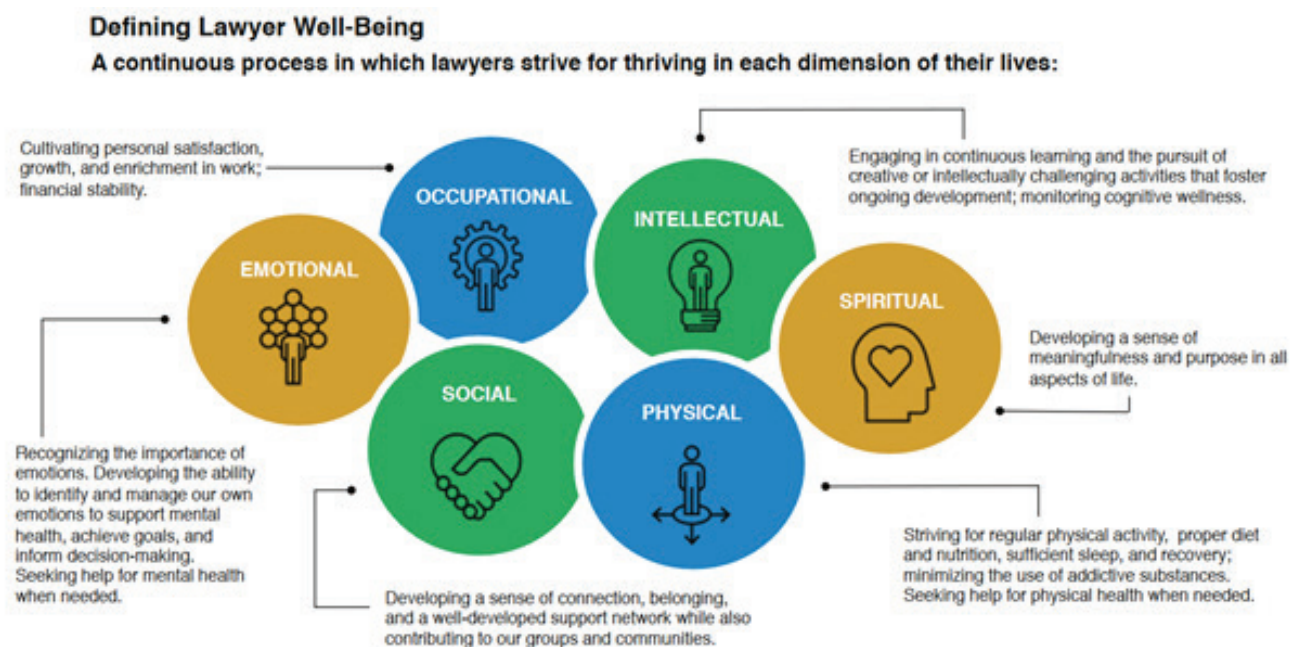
Defining Lawyer Well-Being

A continuous process in which lawyers strive for thriving in each dimension of their lives:

Cultivating personal satisfaction, growth, and enrichment in work; financial stability.

OCCUPATIONAL

Engaging in continuous learning and the pursuit of creative or intellectually challenging activities that foster ongoing development; monitoring cognitive wellness.

INTELLECTUAL

EMOTIONAL

SPIRITUAL

Developing a sense of meaningfulness and purpose in all aspects of life.

SOCIAL

PHYSICAL

Recognizing the importance of emotions. Developing the ability to identify and manage our own emotions to support mental health, achieve goals, and inform decision-making. Seeking help for mental health when needed.

Striving for regular physical activity, proper diet and nutrition, sufficient sleep, and recovery; minimizing the use of addictive substances. Seeking help for physical health when needed.

Developing a sense of connection, belonging, and a well-developed support network while also contributing to our groups and communities.